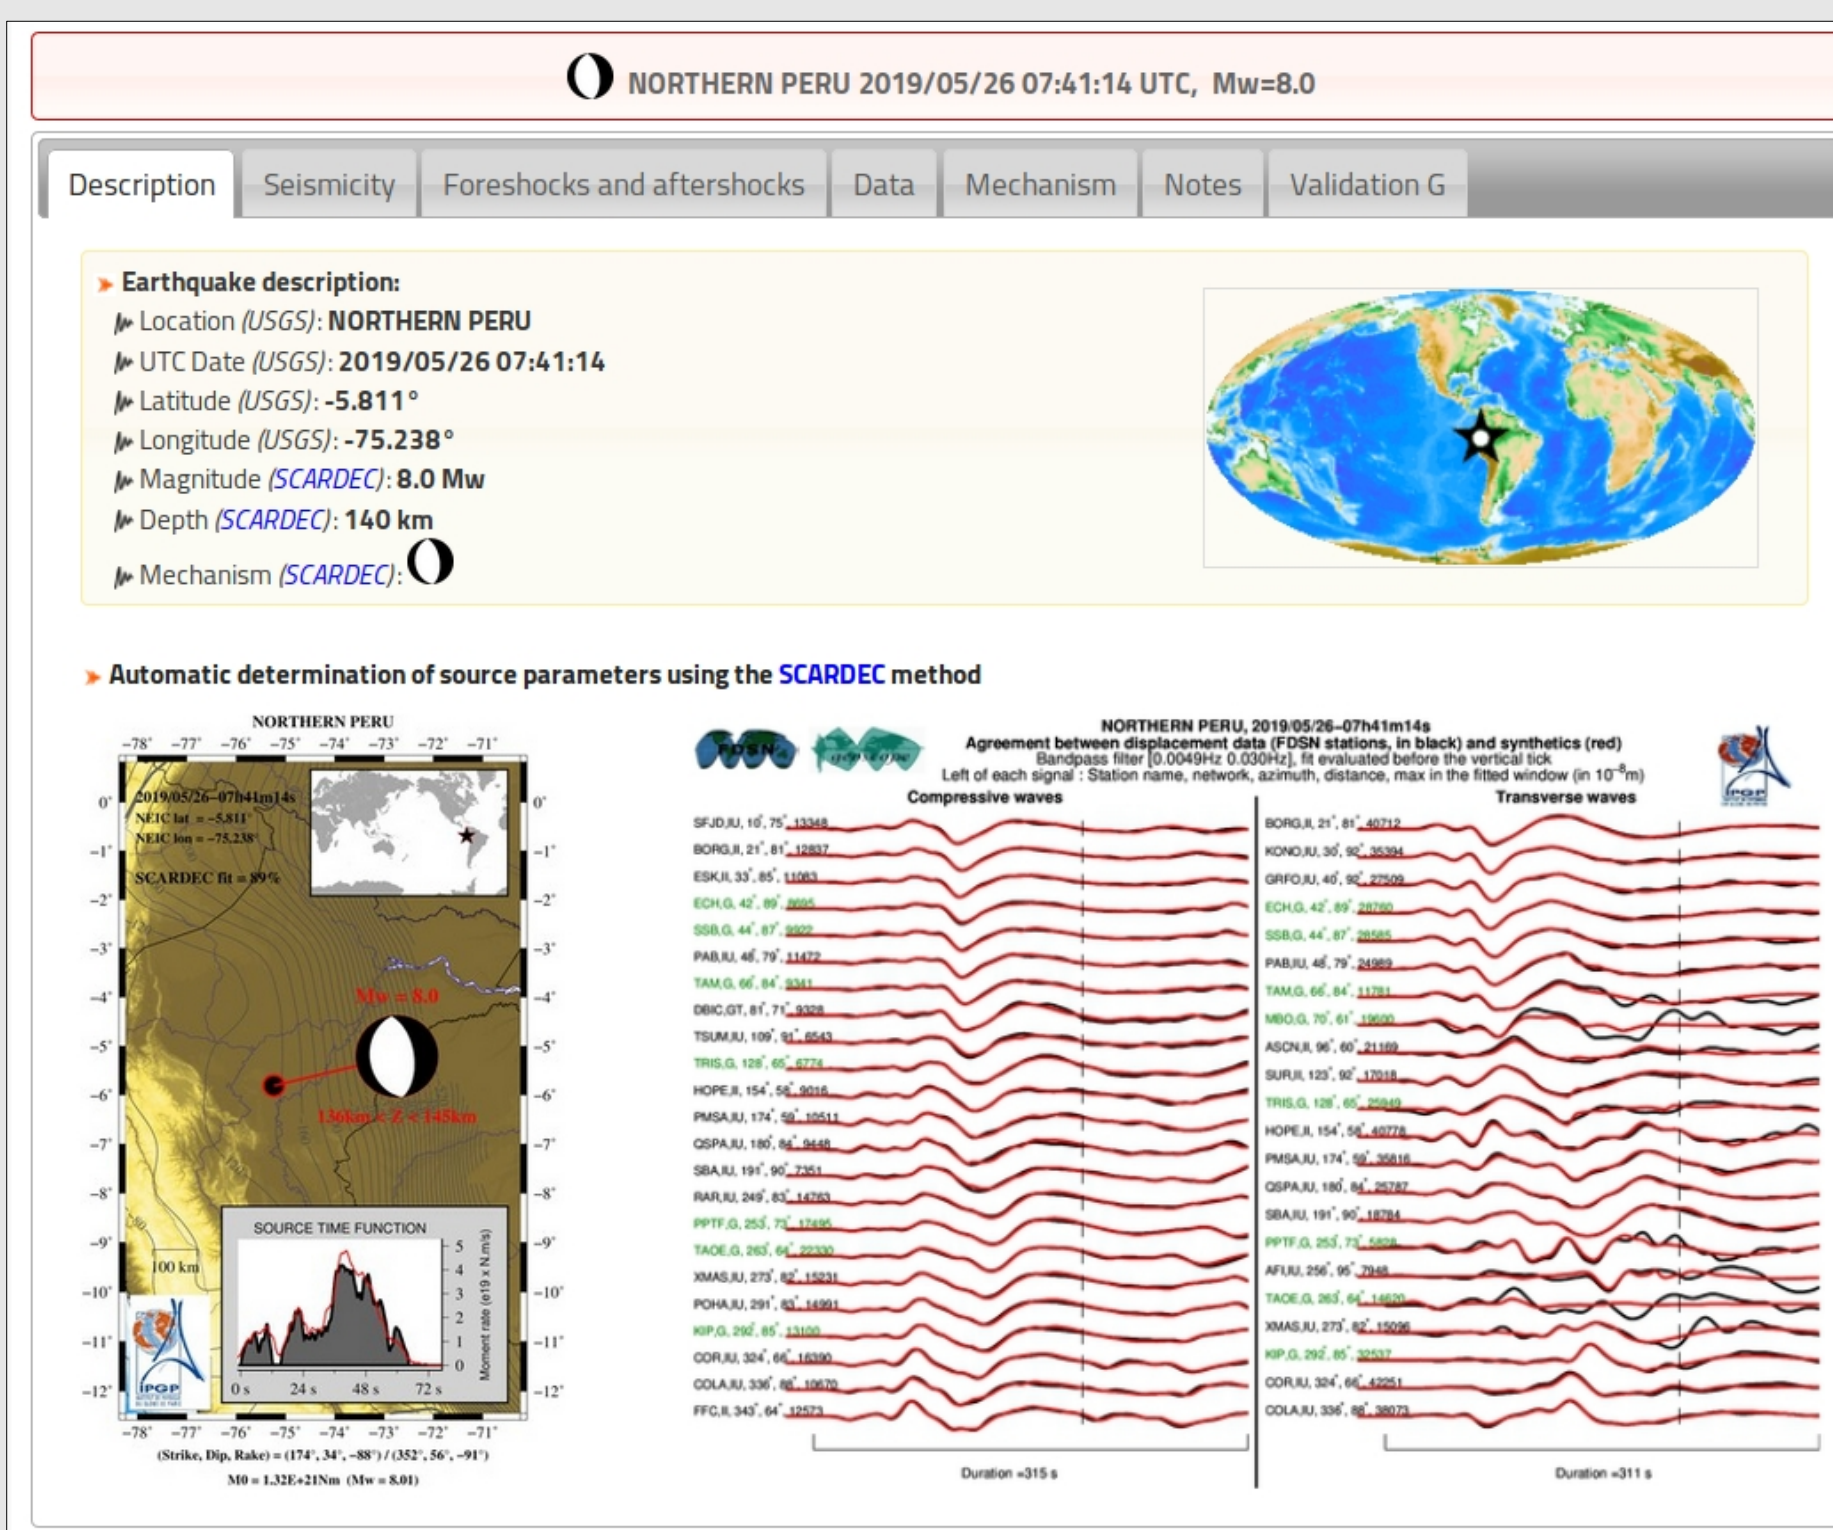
NORTHERN PERU 2019/05/26 07:41:14 UTC, Mw=8.0

Description | Seismicity | Foreshocks and aftershocks | Data | Mechanism | Notes | Validation G

Earthquake description:
Location (USGS): NORTHERN PERU
UTC Date (USGS): 2019/05/26 07:41:14
Latitude (USGS): -5.811°
Longitude (USGS): -75.238°
Magnitude (SCARDEC): 8.0 Mw
Depth (SCARDEC): 140 km
Mechanism (SCARDEC):

Automatic determination of source parameters using the SCARDEC method

NORTHERN PERU
-78° -77° -76° -75° -74° -73° -72° -71°
2019/05/26-07h41m14s
NEIC lat = -5.811°
NEIC lon = -75.238°
SCARDEC fit = 89%
Mw = 8.0
136km < Z < 145km
0° -1° -2° -3° -4° -5° -6° -7° -8° -9° -10° -11° -12°
100 km
SOURCE TIME FUNCTION
0 s 24 s 48 s 72 s
0 1 2 3 4 5
Moment rate (e19 x N.m/s)
IPGP
(Strike, Dip, Rake) = (174°, 34°, -88°) / (352°, 56°, -91°)
M0 = 1.32E+21Nm (Mw = 8.01)

FDSN
NORTHERN PERU, 2019/05/26-07h41m14s
Agreement between displacement data (FDSN stations, in black) and synthetics (red)
Bandpass filter [0.0049Hz 0.030Hz], fit evaluated before the vertical tick
Left of each signal : Station name, network, azimuth, distance, max in the fitted window (in $10^{-8}$m)
IPGP

Compressive waves
SFJD,IU, 10°, 75°, 13348
BORG,II, 21°, 81°, 12837
ESK,II, 33°, 85°, 11083
ECH,G, 42°, 89°, 8695
SSB,G, 44°, 87°, 9922
PAB,IU, 48°, 79°, 11472
TAM,G, 66°, 84°, 9341
DBIC,GT, 81°, 71°, 9328
TSUM,IU, 109°, 91°, 6543
TRIS,G, 128°, 65°, 6774
HOPE,II, 154°, 58°, 9016
PMSA,IU, 174°, 59°, 10511
QSPA,IU, 180°, 84°, 9448
SBA,IU, 191°, 90°, 7351
RAR,IU, 249°, 83°, 14763
PPTF,G, 253°, 73°, 17495
TAOE,G, 263°, 64°, 22330
XMAS,IU, 273°, 82°, 15231
POHA,IU, 291°, 83°, 14991
KIP,G, 292°, 85°, 13100
COR,IU, 324°, 66°, 16390
COLA,IU, 336°, 88°, 10670
FFC,II, 343°, 64°, 12573
Duration =315 s

Transverse waves
BORG,II, 21°, 81°, 40712
KONO,IU, 30°, 92°, 35394
GRFO,IU, 40°, 92°, 27509
ECH,G, 42°, 89°, 28760
SSB,G, 44°, 87°, 28585
PAB,IU, 48°, 79°, 24989
TAM,G, 66°, 84°, 11781
MBO,G, 70°, 61°, 19600
ASCN,II, 96°, 60°, 21169
SUR,II, 123°, 92°, 17018
TRIS,G, 128°, 65°, 25849
HOPE,II, 154°, 58°, 40778
PMSA,IU, 174°, 59°, 35816
QSPA,IU, 180°, 84°, 25787
SBA,IU, 191°, 90°, 18784
PPTF,G, 253°, 73°, 5828
AFI,IU, 256°, 95°, 7948
TAOE,G, 263°, 64°, 14620
XMAS,IU, 273°, 82°, 15096
KIP,G, 292°, 85°, 32537
COR,IU, 324°, 66°, 42251
COLA,IU, 336°, 88°, 38073
Duration =311 s